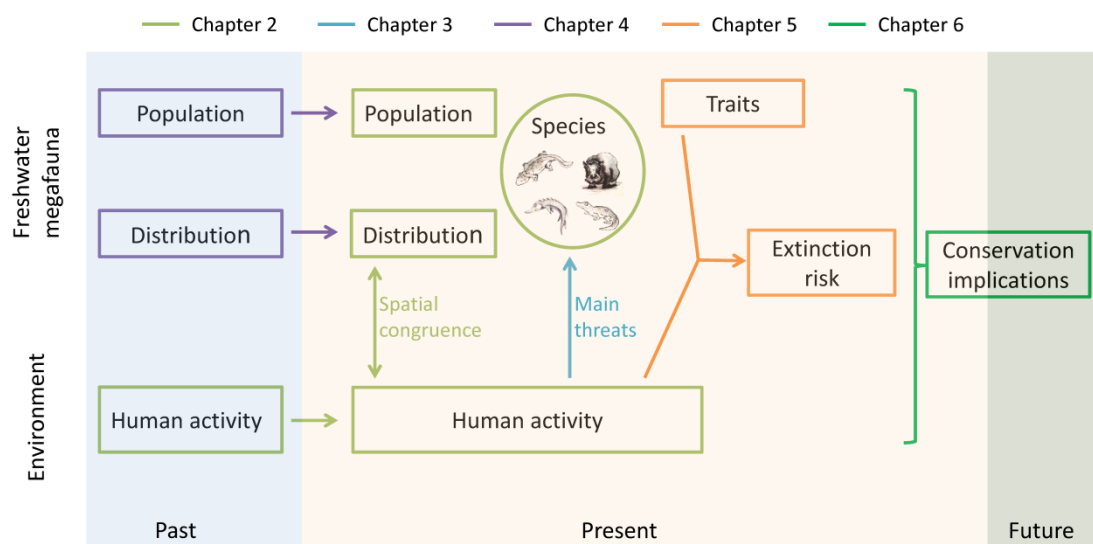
Chapter 2 Chapter 3 Chapter 4 Chapter 5 Chapter 6

Freshwater megafauna

Population

Distribution

Population

Distribution

Species

Traits

Extinction risk

Conservation implications

Spatial congruence

Main threats

Environment

Human activity

Human activity

Past

Present

Future